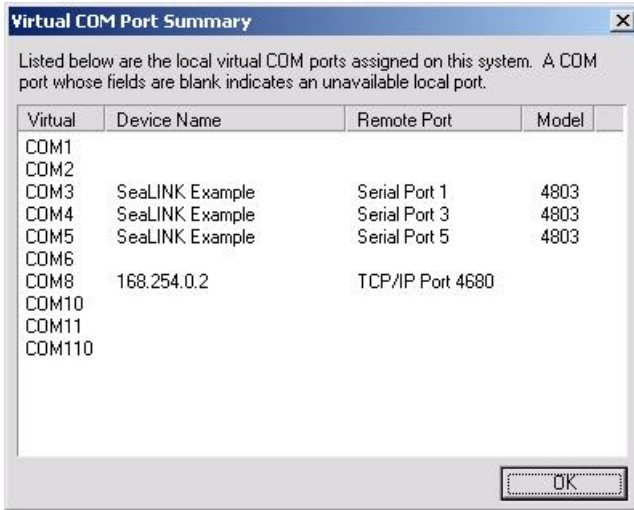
Virtual COM Port Summary

×

Listed below are the local virtual COM ports assigned on this system. A COM port whose fields are blank indicates an unavailable local port.

| Virtual | Device Name | Remote Port | Model |
|---|---|---|---|
| COM1 | | | |
| COM2 | | | |
| COM3 | SeaLINK Example | Serial Port 1 | 4803 |
| COM4 | SeaLINK Example | Serial Port 3 | 4803 |
| COM5 | SeaLINK Example | Serial Port 5 | 4803 |
| COM6 | | | |
| COM8 | 168.254.0.2 | TCP/IP Port 4680 | |
| COM10 | | | |
| COM11 | | | |
| COM110 | | | |

OK